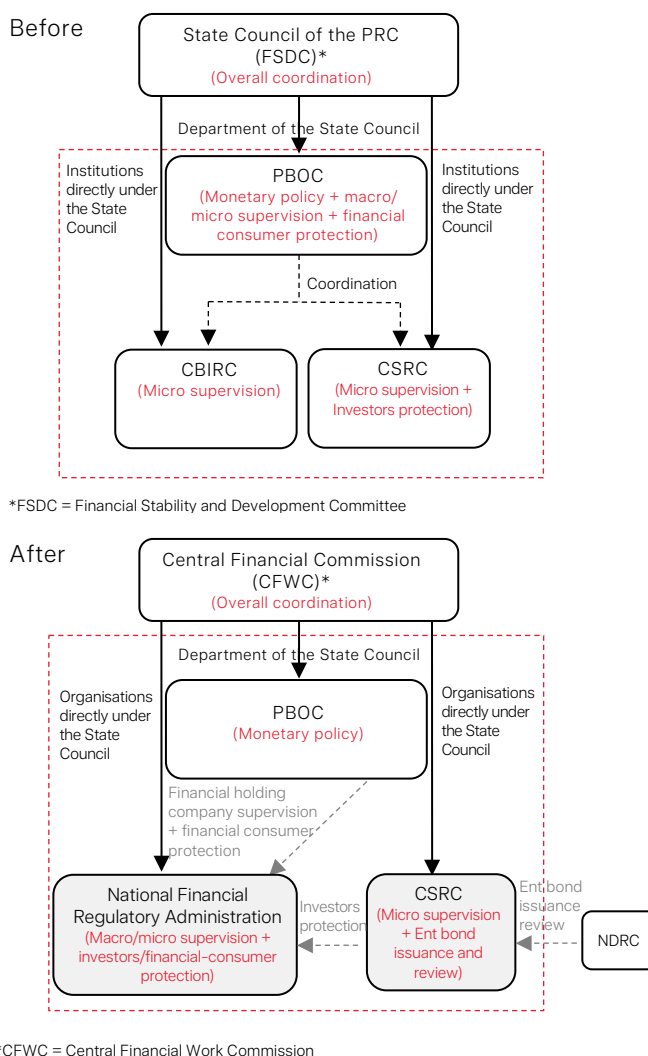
Before

State Council of the PRC (FSDC)*
(Overall coordination)

Department of the State Council

Institutions directly under the State Council

PBOC
(Monetary policy + macro/ micro supervision + financial consumer protection)

Institutions directly under the State Council

Coordination

CBIRC
(Micro supervision)

CSRC
(Micro supervision + Investors protection)

*FSDC = Financial Stability and Development Committee

After

Central Financial Commission (CFWC)*
(Overall coordination)

Department of the State Council

Organisations directly under the State Council

PBOC
(Monetary policy)

Organisations directly under the State Council

Financial holding company supervision + financial consumer protection

National Financial Regulatory Administration
(Macro/micro supervision + investors/financial-consumer protection)

Investors protection

CSRC
(Micro supervision + Ent bond issuance and review)

Ent bond issuance review

NDRC

*CFWC = Central Financial Work Commission